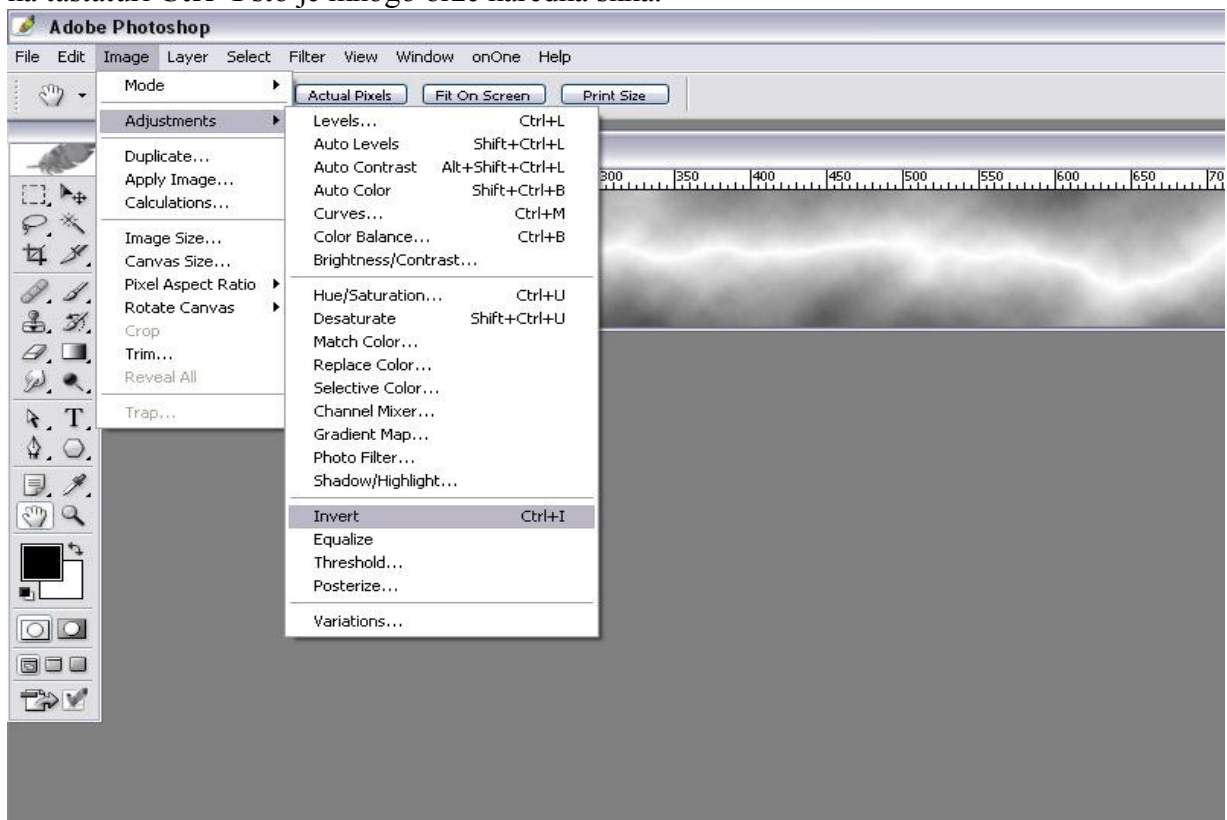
na tastaturi Ctrl+I. To je mnogo brže narečena slika.

Adobe Photoshop

File Edit Image Layer Select Filter View Window onOne Help

Actual Pixels Fit On Screen Print Size

Mode
Adjustments
Duplicate...
Apply Image...
Calculations...
Image Size...
Canvas Size...
Pixel Aspect Ratio
Rotate Canvas
Crop
Trim...
Reveal All
Trap...

Levels... Ctrl+L
Auto Levels Shift+Ctrl+L
Auto Contrast Alt+Shift+Ctrl+L
Auto Color Shift+Ctrl+B
Curves... Ctrl+M
Color Balance... Ctrl+B
Brightness/Contrast...
Hue/Saturation... Ctrl+U
Desaturate Shift+Ctrl+U
Match Color...
Replace Color...
Selective Color...
Channel Mixer...
Gradient Map...
Photo Filter...
Shadow/Highlight...
Invert Ctrl+I
Equalize
Threshold...
Posterize...
Variations...

300 350 400 450 500 550 600 650 70